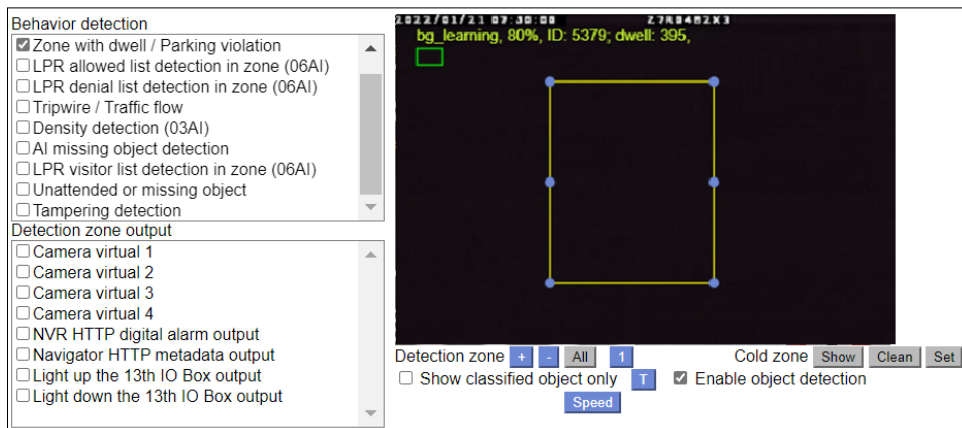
Behavior detection
☑ Zone with dwell / Parking violation
☐ LPR allowed list detection in zone (06AI)
☐ LPR denial list detection in zone (06AI)
☐ Tripwire / Traffic flow
☐ Density detection (03AI)
☐ AI missing object detection
☐ LPR visitor list detection in zone (06AI)
☐ Unattended or missing object
☐ Tampering detection

Detection zone output
☐ Camera virtual 1
☐ Camera virtual 2
☐ Camera virtual 3
☐ Camera virtual 4
☐ NVR HTTP digital alarm output
☐ Navigator HTTP metadata output
☐ Light up the 13th IO Box output
☐ Light down the 13th IO Box output

2022/01/21 07:30:00 Z7R0482X3
bg_learning, 80%, ID: 5379; dwell: 395,

Detection zone + - All 1 Cold zone Show Clean Set
☐ Show classified object only T ☑ Enable object detection
Speed